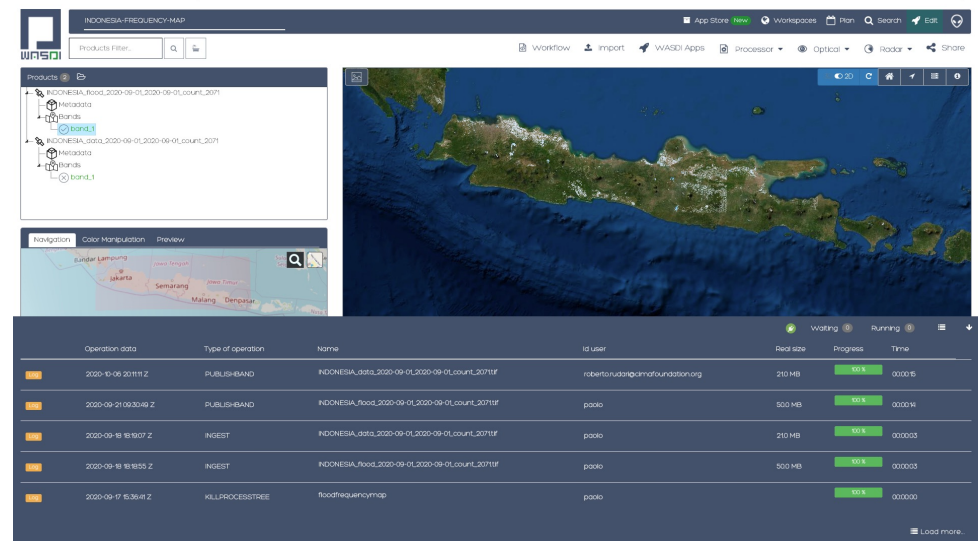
WASDI

INDONESIA-FREQUENCY-MAP

App Store New Workspaces Plan Search Edit

Products Filter...

Workflow Import WASDI Apps Processor Optical Radar Share

Products 2

INDONESIA_flood_2020-09-01_2020-09-01_count_2071
Metadata
Bands
band_1
INDONESIA_data_2020-09-01_2020-09-01_count_2071
Metadata
Bands
band_1

2D

Navigation Color Manipulation Preview

Bandar Lampung
Jakarta
Semarang
Malang Denpasar

Waiting 0 Running 0

| | Operation data | Type of operation | Name | Id user | Real size | Progress | Time |
|---|---|---|---|---|---|---|---|
| LOG | 2020-10-06 20:11:11 Z | PUBLISHBAND | INDONESIA_data_2020-09-01_2020-09-01_count_2071.tif | roberto.rudari@cimafoundation.org | 21.0 MB | 100 % | 00:00:15 |
| LOG | 2020-09-21 09:30:49 Z | PUBLISHBAND | INDONESIA_flood_2020-09-01_2020-09-01_count_2071.tif | paolo | 50.0 MB | 100 % | 00:00:14 |
| LOG | 2020-09-18 18:19:07 Z | INGEST | INDONESIA_data_2020-09-01_2020-09-01_count_2071.tif | paolo | 21.0 MB | 100 % | 00:00:03 |
| LOG | 2020-09-18 18:18:55 Z | INGEST | INDONESIA_flood_2020-09-01_2020-09-01_count_2071.tif | paolo | 50.0 MB | 100 % | 00:00:03 |
| LOG | 2020-09-17 15:36:41 Z | KILLPROCESSTREE | floodfrequencymap | paolo | | 100 % | 00:00:00 |

Load more...